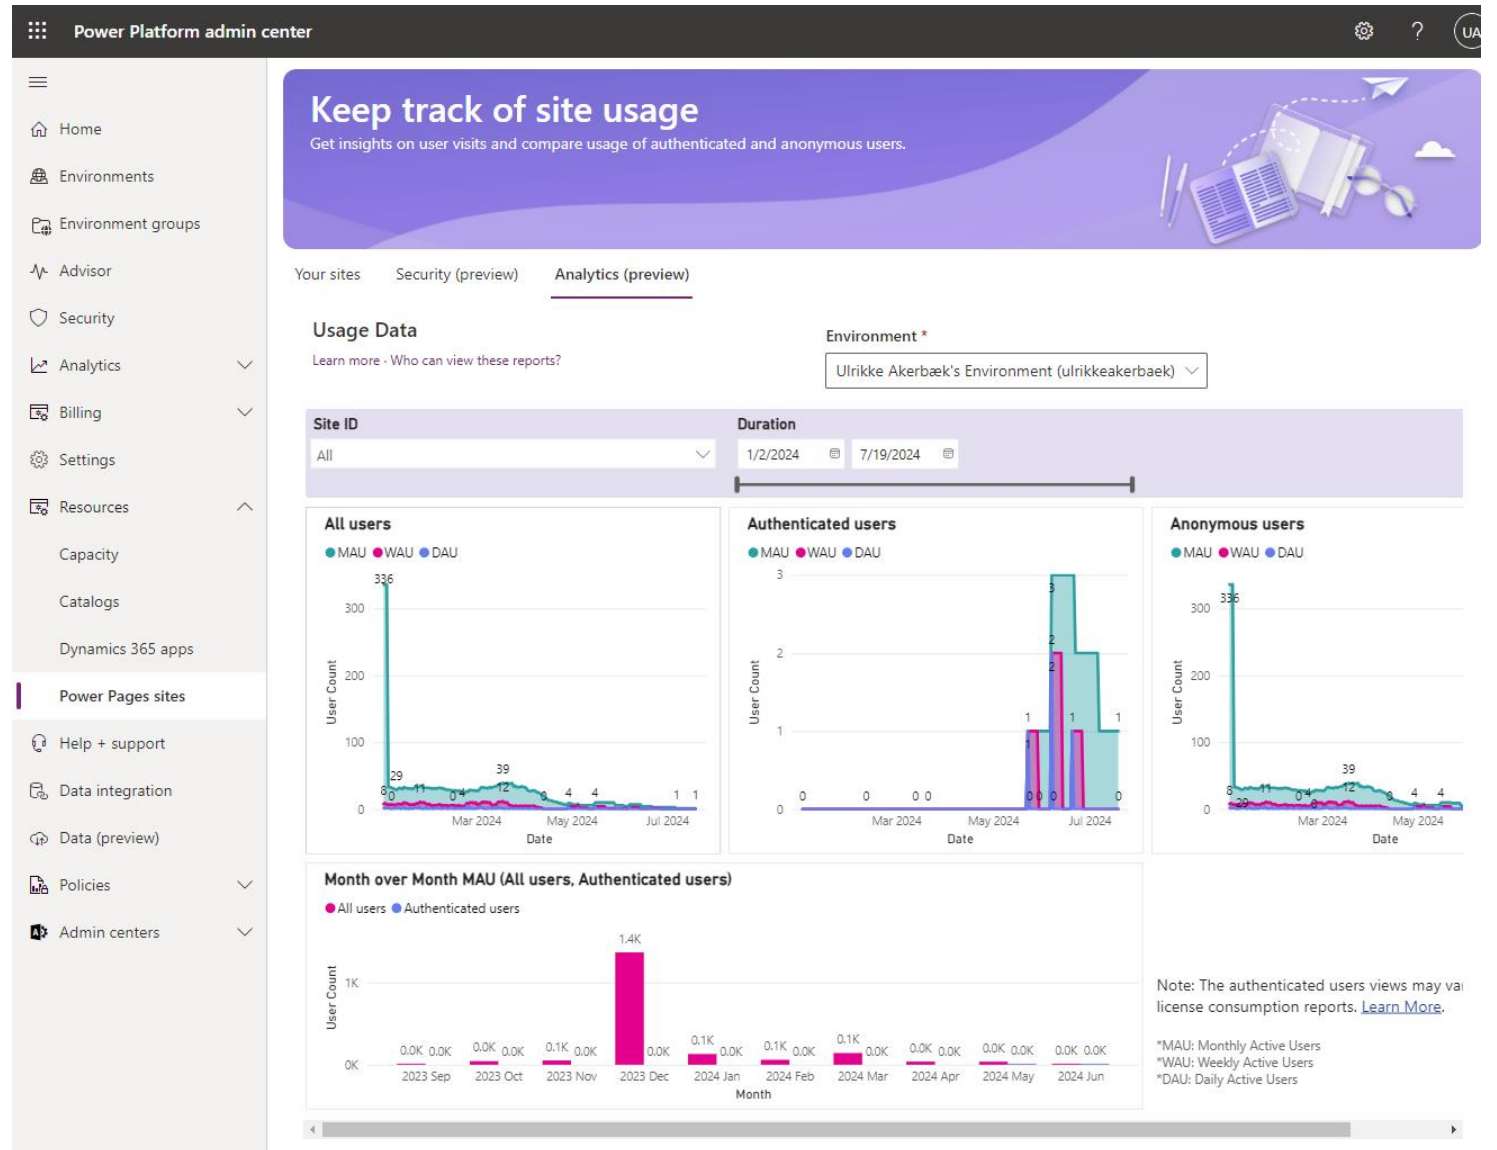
Power Platform admin center

UA

Home
Environments
Environment groups
Advisor
Security
Analytics
Billing
Settings
Resources
Capacity
Catalogs
Dynamics 365 apps
Power Pages sites
Help + support
Data integration
Data (preview)
Policies
Admin centers

Keep track of site usage
Get insights on user visits and compare usage of authenticated and anonymous users.

Your sites Security (preview) Analytics (preview)

Usage Data
Learn more · Who can view these reports?

Environment *
Ulrikke Akerbæk's Environment (ulrikkeakerbaek)

Site ID
All

Duration
1/2/2024 7/19/2024

All users
MAU WAU DAU
336
300
200
100
0
29 8 0 11 0 4 39 12 0 4 4 1 1
Mar 2024 May 2024 Jul 2024
Date
User Count

Authenticated users
MAU WAU DAU
3
2
1
0
0 0 0 0 3 2 2 1 1 1 0 0 0 0
Mar 2024 May 2024 Jul 2024
Date
User Count

Anonymous users
MAU WAU DAU
336
300
200
100
0
8 29 11 0 4 39 12 4 4
Mar 2024 May 2024
Date
User Count

Month over Month MAU (All users, Authenticated users)
All users Authenticated users
1K
0K
0.0K 0.0K 0.0K 0.0K 0.1K 0.0K 1.4K 0.0K 0.1K 0.0K 0.1K 0.0K 0.1K 0.0K 0.0K 0.0K 0.0K 0.0K 0.0K 0.0K
2023 Sep 2023 Oct 2023 Nov 2023 Dec 2024 Jan 2024 Feb 2024 Mar 2024 Apr 2024 May 2024 Jun
Month
User Count

Note: The authenticated users views may va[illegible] license consumption reports. Learn More.

*MAU: Monthly Active Users
*WAU: Weekly Active Users
*DAU: Daily Active Users